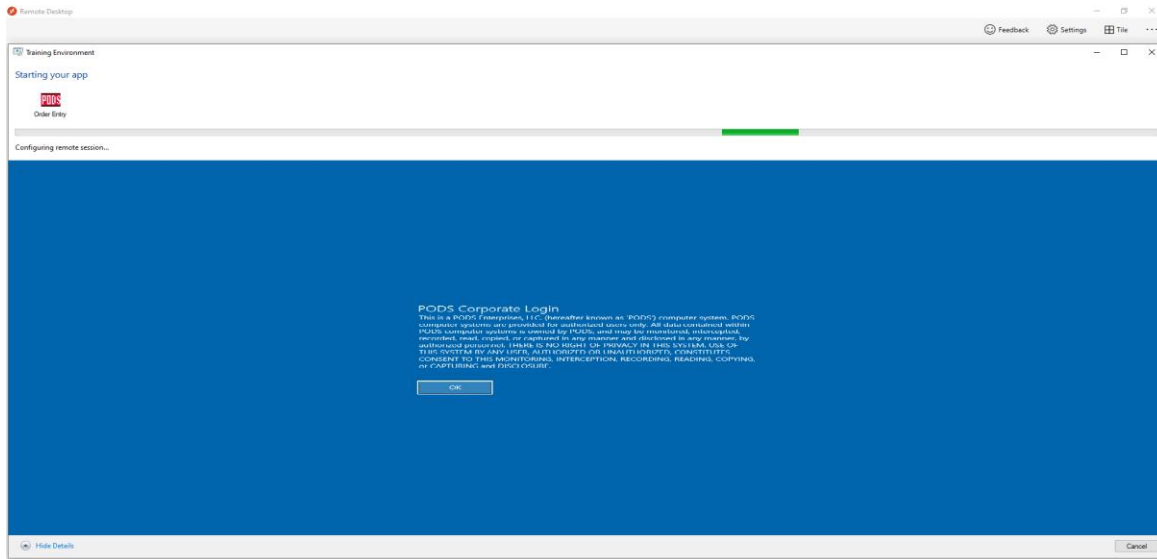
Remote Desktop

Feedback Settings Tile ...

Training Environment

Starting your app

PODS
Order Entry

Configuring remote session...

PODS Corporate Login
This is a PODS Enterprises, LLC (hereafter known as 'PODS') computer system. PODS computer systems are provided for authorized users only. All data contained within PODS computer systems is owned by PODS, and may be monitored, intercepted, recorded, read, copied, or captured in any manner and disclosed in any manner, by authorized personnel. THERE IS NO RIGHT OF PRIVACY IN THIS SYSTEM. USE OF THIS SYSTEM BY ANY USER, AUTHORIZED OR UNAUTHORIZED, CONSTITUTES CONSENT TO THIS MONITORING, INTERCEPTION, RECORDING, READING, COPYING, or CAPTURING and DISCLOSURE.

OK

Hide Details

Cancel